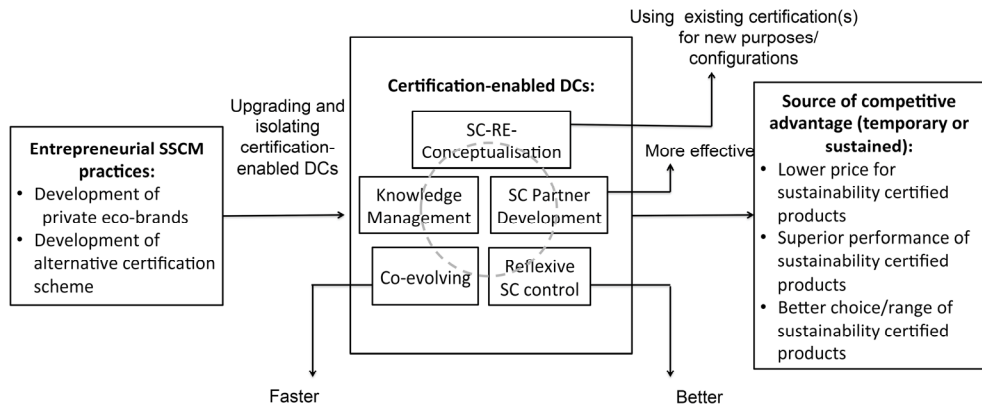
Entrepreneurial SSCM practices:
• Development of private eco-brands
• Development of alternative certification scheme

Upgrading and isolating certification-enabled DCs

Certification-enabled DCs:

SC-RE-Conceptualisation

Knowledge Management

SC Partner Development

Co-evolving

Reflexive SC control

Using existing certification(s) for new purposes/ configurations

More effective

Faster

Better

Source of competitive advantage (temporary or sustained):
• Lower price for sustainability certified products
• Superior performance of sustainability certified products
• Better choice/range of sustainability certified products